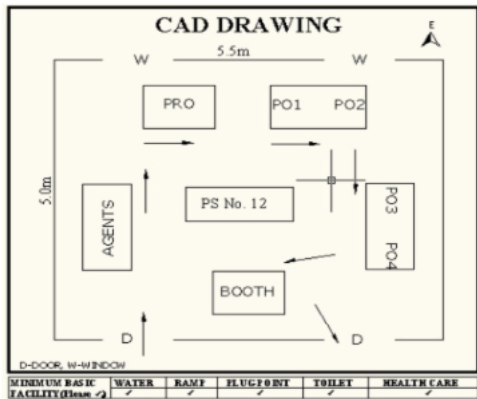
CAD DRAWING

E

W 5.5m W

5.0m

PRO

PO1 PO2

AGENTS

PS No. 12

PO3 PO4

BOOTH

D D

D-DOOR, W-WINDOW

| MINIMUM BASIC FACILITY (Please ✓) | WATER | RAMP | PLUG POINT | TOILET | HEALTH CARE |
|---|---|---|---|---|---|
| | ✓ | ✓ | ✓ | ✓ | ✓ |